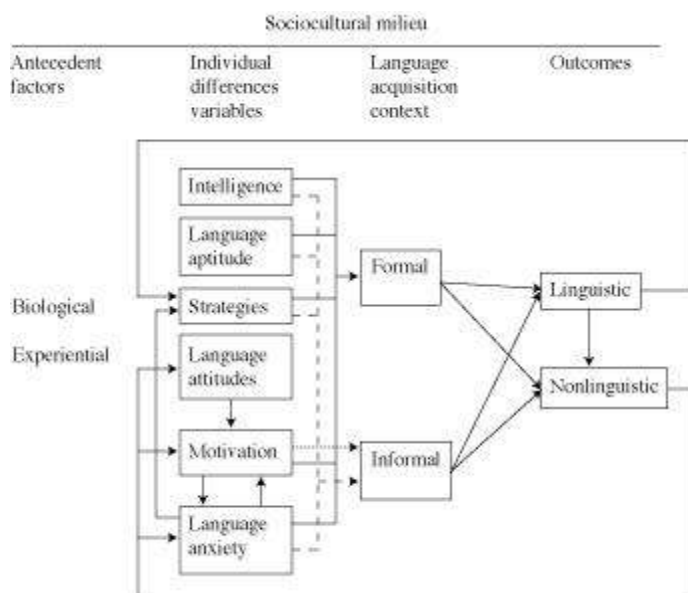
Sociocultural milieu

Antecedent factors

Individual differences variables

Language acquisition context

Outcomes

Intelligence

Language aptitude

Strategies

Language attitudes

Motivation

Language anxiety

Biological

Experiential

Formal

Informal

Linguistic

Nonlinguistic